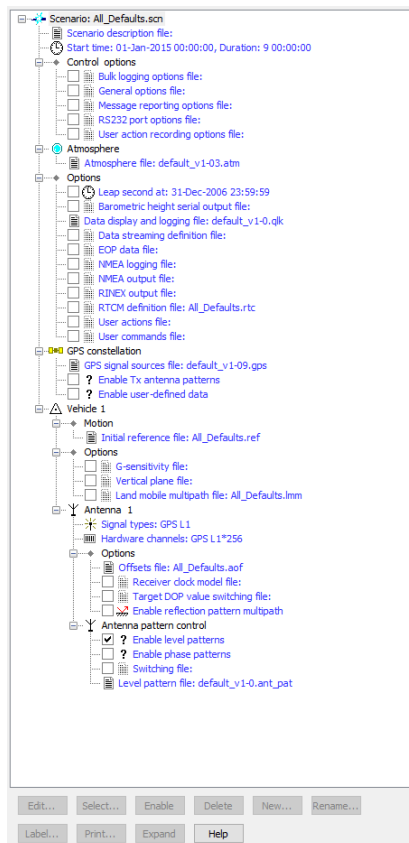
Scenario: All_Defaults.scn
Scenario description file:
Start time: 01-Jan-2015 00:00:00, Duration: 9 00:00:00
Control options
Bulk logging options file:
General options file:
Message reporting options file:
RS232 port options file:
User action recording options file:
Atmosphere
Atmosphere file: default_v1-03.atm
Options
Leap second at: 31-Dec-2006 23:59:59
Barometric height serial output file:
Data display and logging file: default_v1-0.qlk
Data streaming definition file:
EOP data file:
NMEA logging file:
NMEA output file:
RINEX output file:
RTCM definition file: All_Defaults.rtc
User actions file:
User commands file:
GPS constellation
GPS signal sources file: default_v1-09.gps
? Enable Tx antenna patterns
? Enable user-defined data
Vehicle 1
Motion
Initial reference file: All_Defaults.ref
Options
G-sensitivity file:
Vertical plane file:
Land mobile multipath file: All_Defaults.lmm
Antenna 1
Signal types: GPS L1
Hardware channels: GPS L1*256
Options
Offsets file: All_Defaults.aof
Receiver clock model file:
Target DOP value switching file:
Enable reflection pattern multipath
Antenna pattern control
? Enable level patterns
? Enable phase patterns
Switching file:
Level pattern file: default_v1-0.ant_pat

Edit... Select... Enable Delete New... Rename...
Label... Print... Expand Help